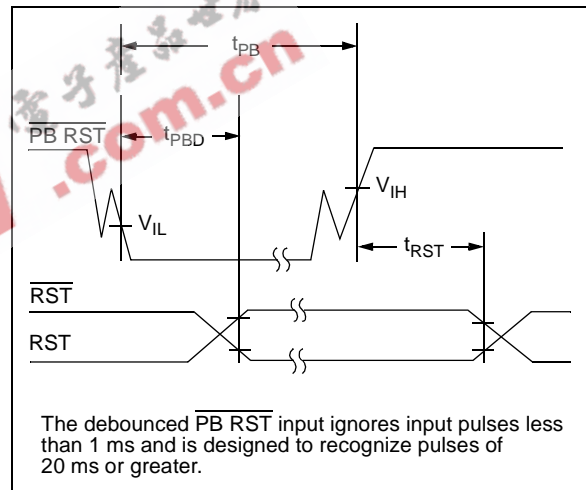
电子发烧友
.com.cn

$t_{PB}$

$\overline{\text{PB RST}}$

$t_{PBD}$

$V_{IH}$

$V_{IL}$

$t_{RST}$

$\overline{\text{RST}}$

RST

The debounced $\overline{\text{PB RST}}$ input ignores input pulses less than 1 ms and is designed to recognize pulses of 20 ms or greater.